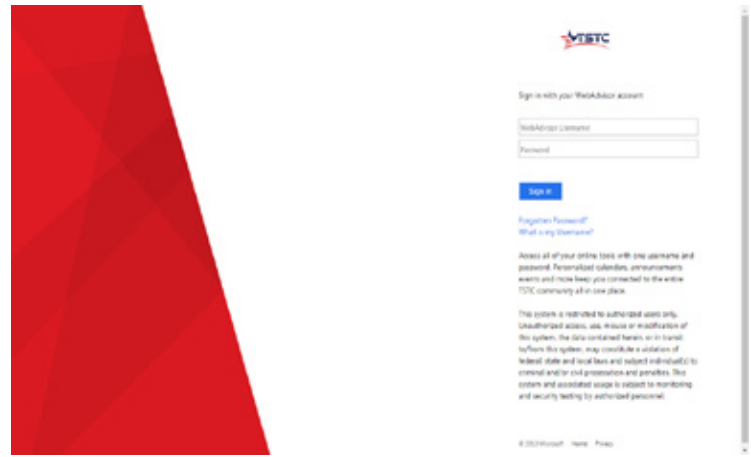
TSTC

Sign in with your WebAdvisor account

WebAdvisor Username

Password

Sign in

Forgotten Password?
What is my Username?

Access all of your online tools with one username and password. Personalized calendars, announcements, events and more keep you connected to the entire TSTC community all in one place.

This system is restricted to authorized users only. Unauthorized access, use, misuse or modification of this system, the data contained herein, or in transit to/from this system, may constitute a violation of federal, state and local laws and subject individual(s) to criminal and/or civil prosecution and penalties. This system and associated usage is subject to monitoring and security testing by authorized personnel.

© 2013 Microsoft   Home   Privacy